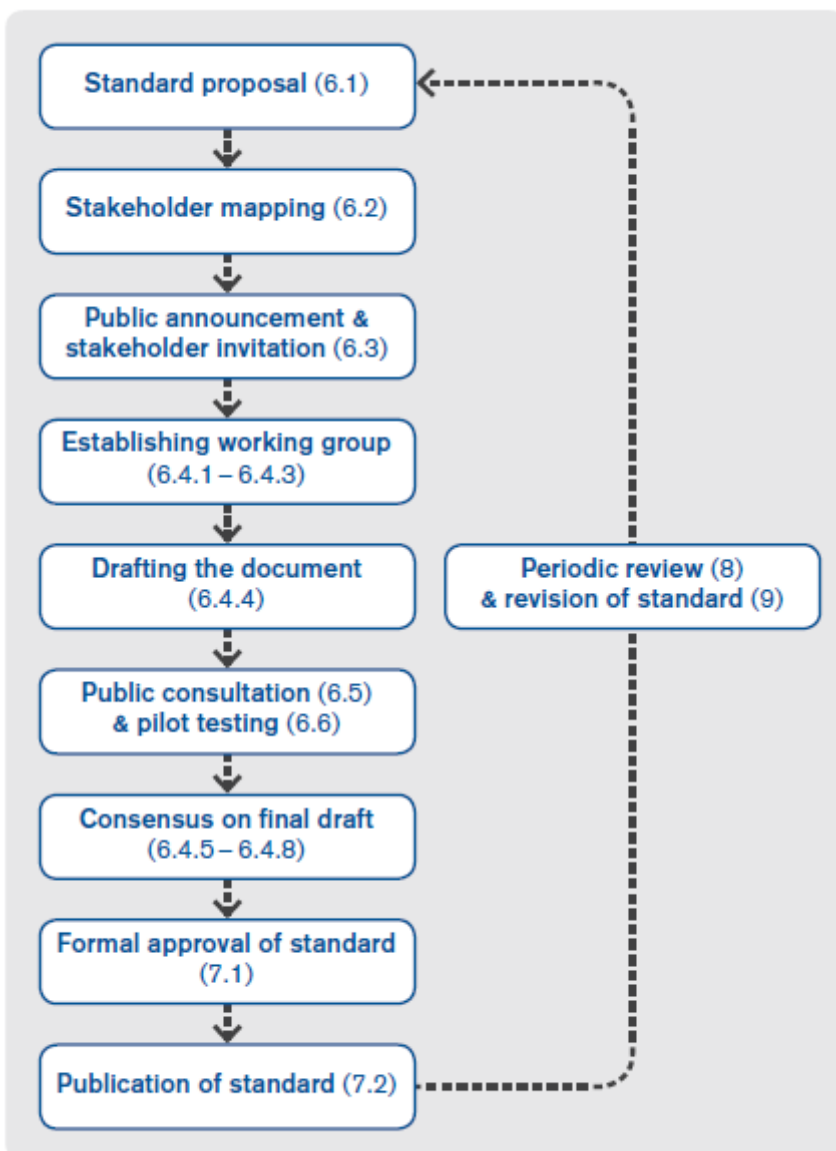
Standard proposal (6.1)

Stakeholder mapping (6.2)

Public announcement & stakeholder invitation (6.3)

Establishing working group (6.4.1 – 6.4.3)

Drafting the document (6.4.4)

Periodic review (8) & revision of standard (9)

Public consultation (6.5) & pilot testing (6.6)

Consensus on final draft (6.4.5 – 6.4.8)

Formal approval of standard (7.1)

Publication of standard (7.2)